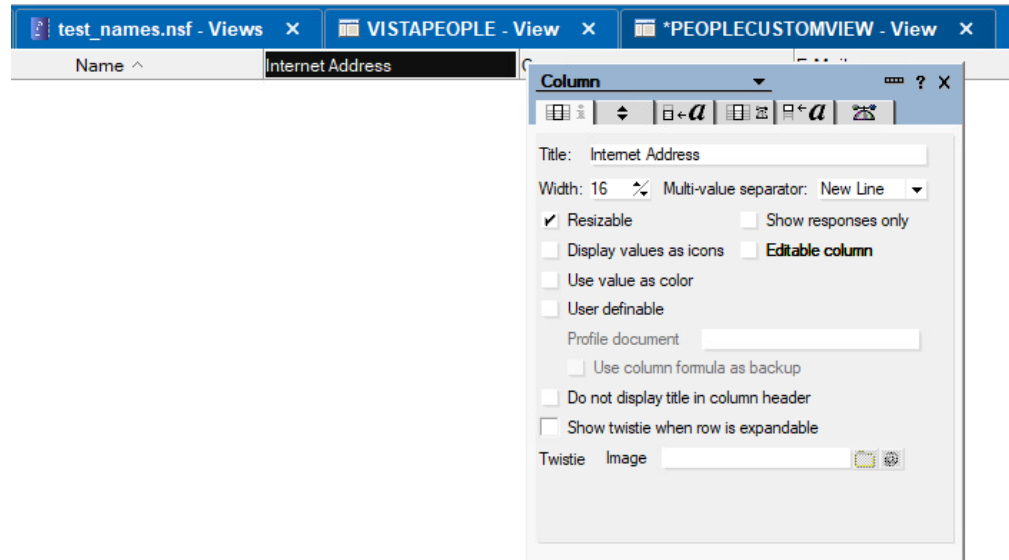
test_names.nsf - Views ✕ VISTAPEOPLE - View ✕ *PEOPLECUSTOMVIEW - View ✕

Name ^ Internet Address C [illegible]

Column ? ✕

Title: Internet Address

Width: 16 Multi-value separator: New Line

✔ Resizable Show responses only

Display values as icons Editable column

Use value as color

User definable

Profile document

Use column formula as backup

Do not display title in column header

Show twistie when row is expandable

Twistie Image